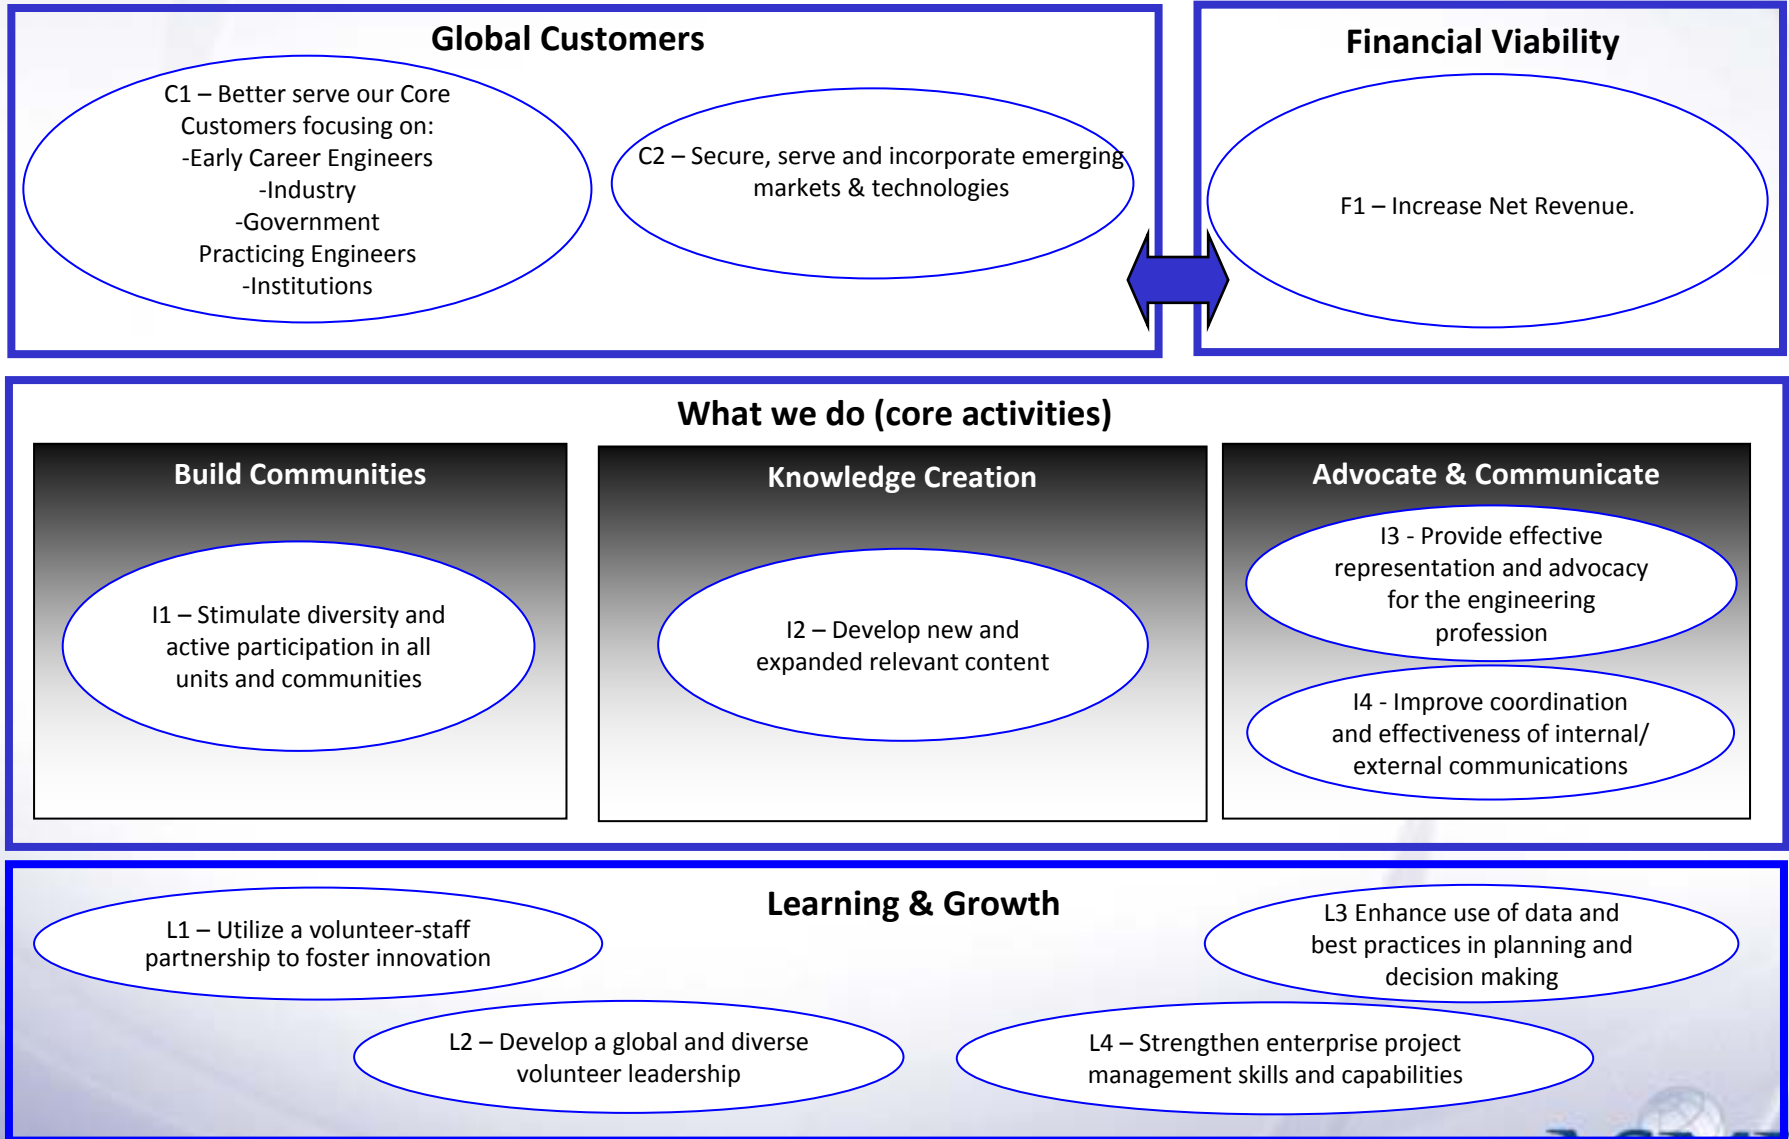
Global Customers

C1 – Better serve our Core Customers focusing on:
-Early Career Engineers
-Industry
-Government
Practicing Engineers
-Institutions

C2 – Secure, serve and incorporate emerging markets & technologies

Financial Viability

F1 – Increase Net Revenue.

What we do (core activities)

Build Communities

I1 – Stimulate diversity and active participation in all units and communities

Knowledge Creation

I2 – Develop new and expanded relevant content

Advocate & Communicate

I3 - Provide effective representation and advocacy for the engineering profession

I4 - Improve coordination and effectiveness of internal/ external communications

Learning & Growth

L1 – Utilize a volunteer-staff partnership to foster innovation

L3 Enhance use of data and best practices in planning and decision making

L2 – Develop a global and diverse volunteer leadership

L4 – Strengthen enterprise project management skills and capabilities